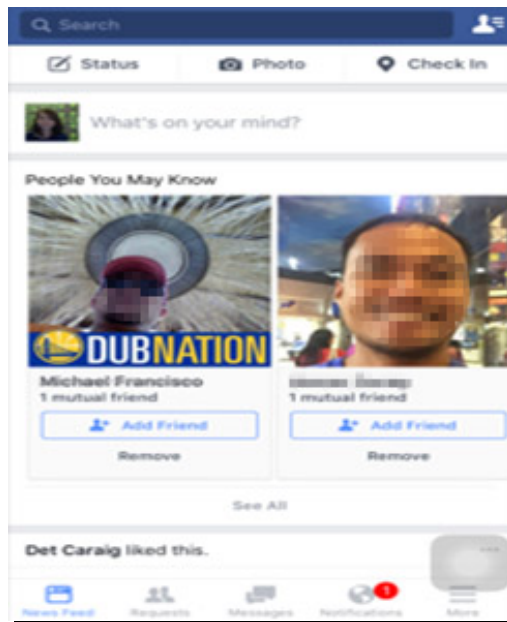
Search

Status
Photo
Check In

What's on your mind?

People You May Know

DUBNATION

Michael Francisco
1 mutual friend
Add Friend
Remove

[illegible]
1 mutual friend
Add Friend
Remove

See All

Det Caraig liked this.

News Feed
Requests
Messages
1
Notifications
More